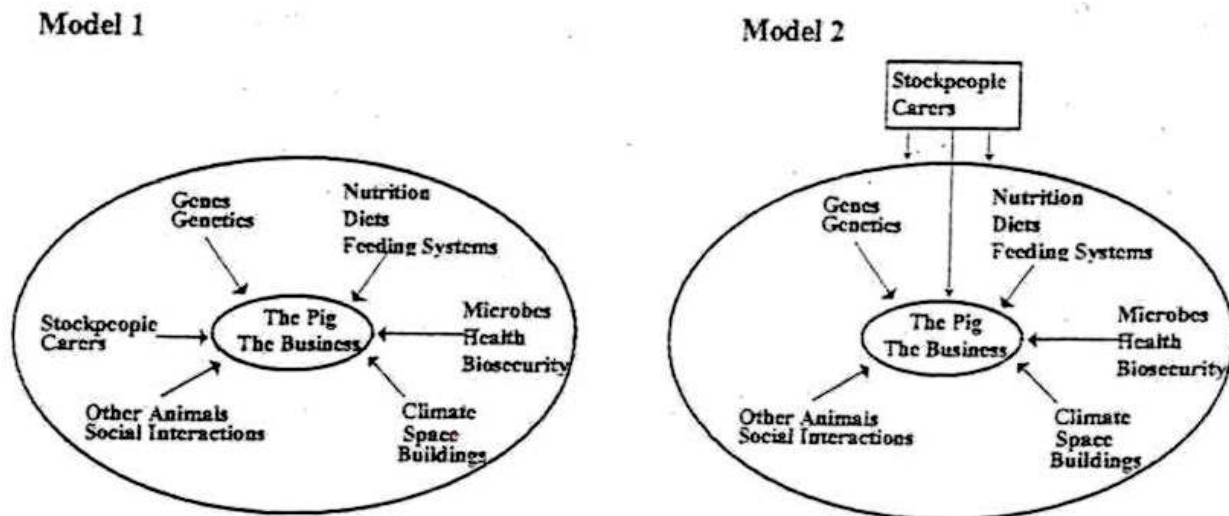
Model 1

Genes
Genetics

Nutrition
Diets
Feeding Systems

Stockpeople
Carers

The Pig
The Business

Microbes
Health
Biosecurity

Other Animals
Social Interactions

Climate
Space
Buildings

Model 2

Stockpeople
Carers

Genes
Genetics

Nutrition
Diets
Feeding Systems

The Pig
The Business

Microbes
Health
Biosecurity

Other Animals
Social Interactions

Climate
Space
Buildings